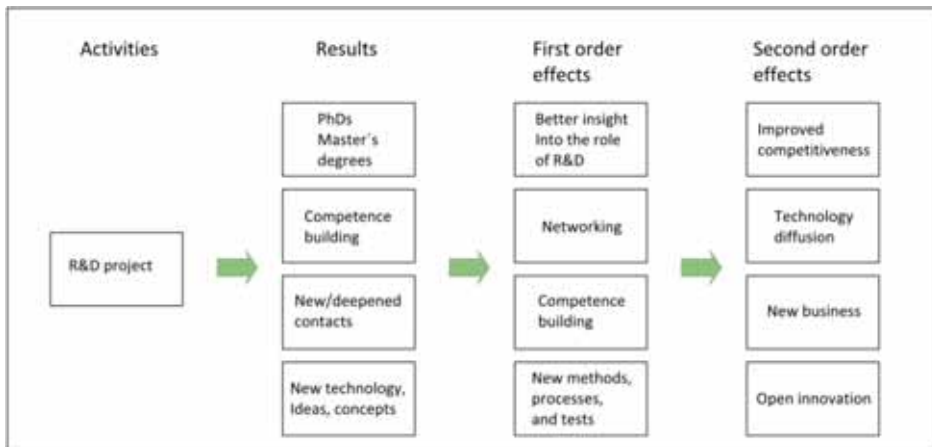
Activities

R&D project

Results

PhDs
Master´s degrees

Competence building

New/deepened contacts

New technology, Ideas, concepts

First order effects

Better insight Into the role of R&D

Networking

Competence building

New methods, processes, and tests

Second order effects

Improved competitiveness

Technology diffusion

New business

Open innovation